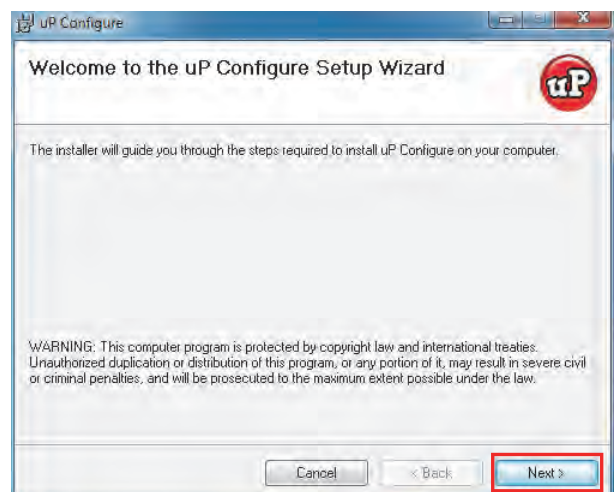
uP Configure

Welcome to the uP Configure Setup Wizard

uP

The installer will guide you through the steps required to install uP Configure on your computer.

WARNING: This computer program is protected by copyright law and international treaties. Unauthorized duplication or distribution of this program, or any portion of it, may result in severe civil or criminal penalties, and will be prosecuted to the maximum extent possible under the law.

Cancel
< Back
Next >